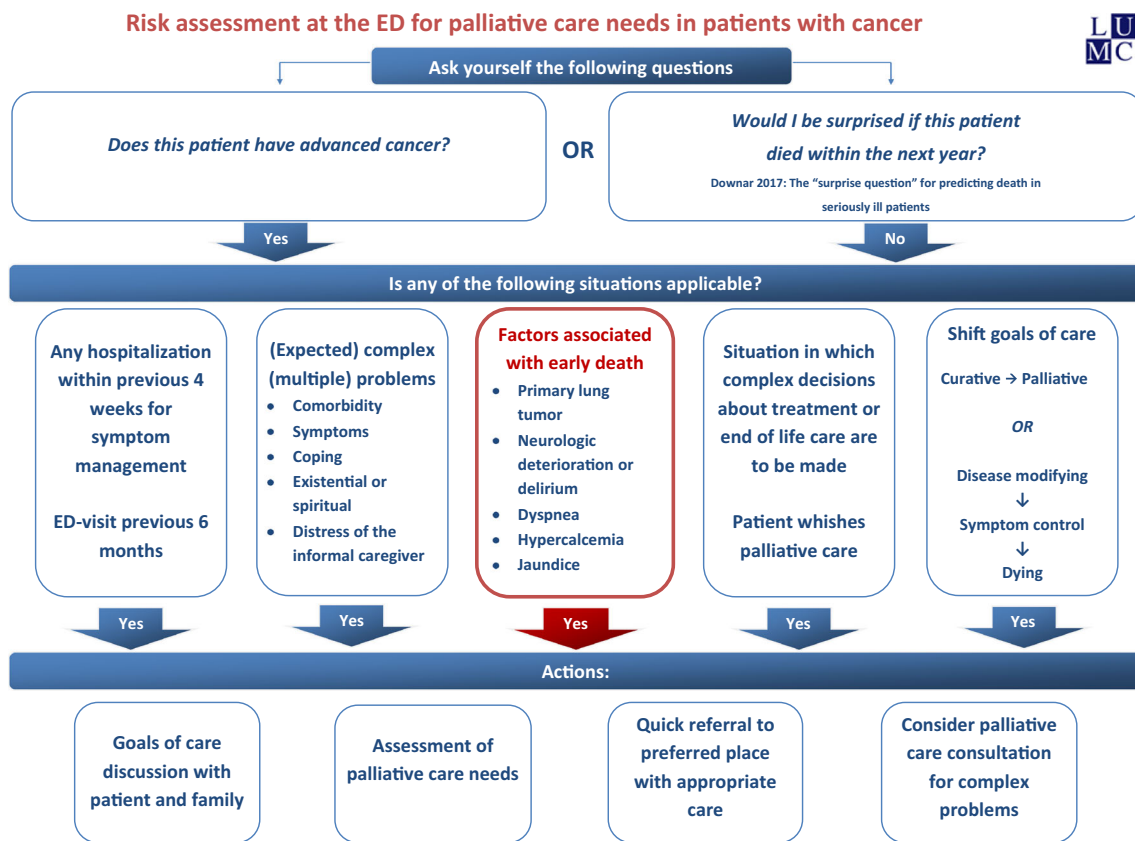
Risk assessment at the ED for palliative care needs in patients with cancer

LU
MC

Ask yourself the following questions

Does this patient have advanced cancer?

OR

Would I be surprised if this patient died within the next year?

Downar 2017: The "surprise question" for predicting death in seriously ill patients

Yes

No

Is any of the following situations applicable?

Any hospitalization within previous 4 weeks for symptom management

ED-visit previous 6 months

(Expected) complex (multiple) problems
- Comorbidity
- Symptoms
- Coping
- Existential or spiritual
- Distress of the informal caregiver

Factors associated with early death
- Primary lung tumor
- Neurologic deterioration or delirium
- Dyspnea
- Hypercalcemia
- Jaundice

Situation in which complex decisions about treatment or end of life care are to be made

Patient whishes palliative care

Shift goals of care

Curative → Palliative

OR

Disease modifying
↓
Symptom control
↓
Dying

Yes

Yes

Yes

Yes

Yes

Actions:

Goals of care discussion with patient and family

Assessment of palliative care needs

Quick referral to preferred place with appropriate care

Consider palliative care consultation for complex problems